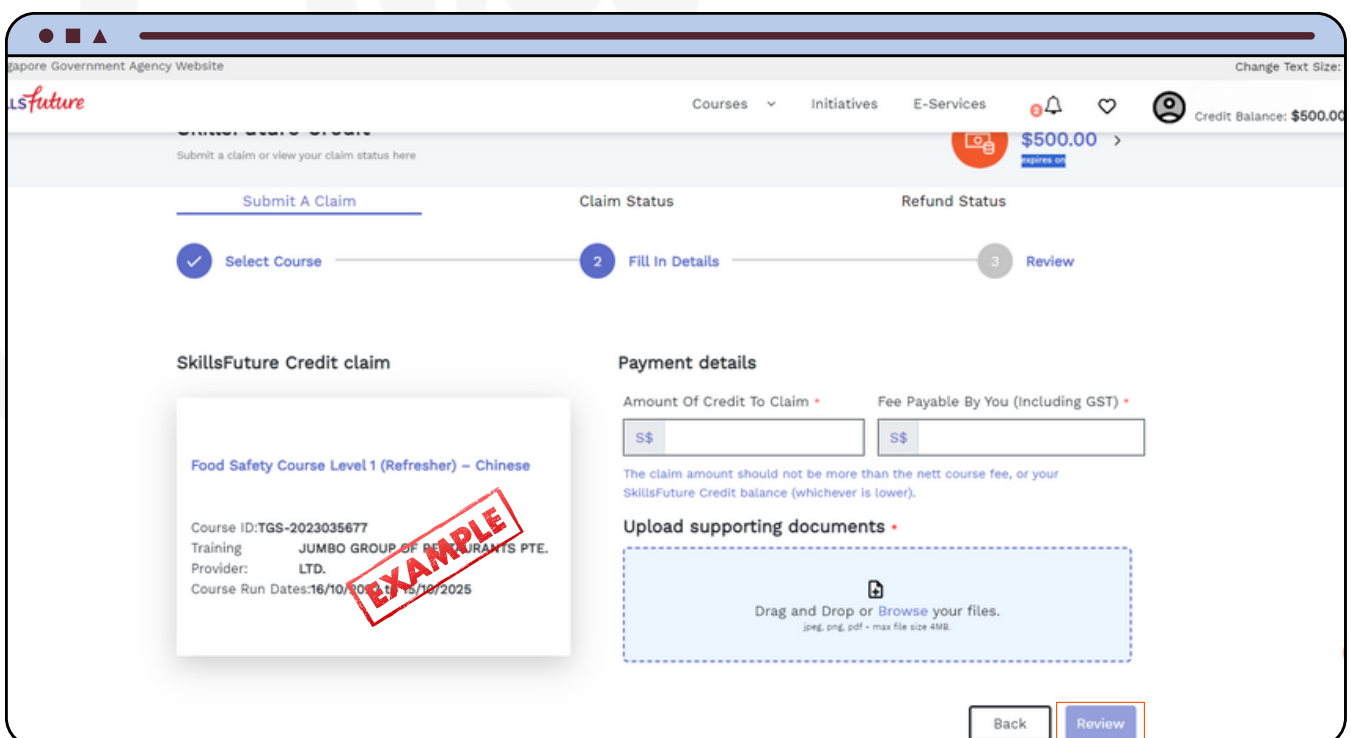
gapore Government Agency Website

Change Text Size:

llsFuture

Courses

Initiatives

E-Services

Credit Balance: $500.00

Submit a claim or view your claim status here

$500.00

expires on

Submit A Claim

Claim Status

Refund Status

Select Course

2 Fill In Details

3 Review

SkillsFuture Credit claim

Food Safety Course Level 1 (Refresher) – Chinese

Course ID: TGS-2023035677

Training Provider: JUMBO GROUP OF R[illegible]ANTS PTE. LTD.

Course Run Dates: 16/10/20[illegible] t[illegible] 15/10/2025

EXAMPLE

Payment details

Amount Of Credit To Claim *

S$

Fee Payable By You (Including GST) *

S$

The claim amount should not be more than the nett course fee, or your SkillsFuture Credit balance (whichever is lower).

Upload supporting documents *

Drag and Drop or Browse your files.

jpeg, png, pdf - max file size 4MB.

Back

Review